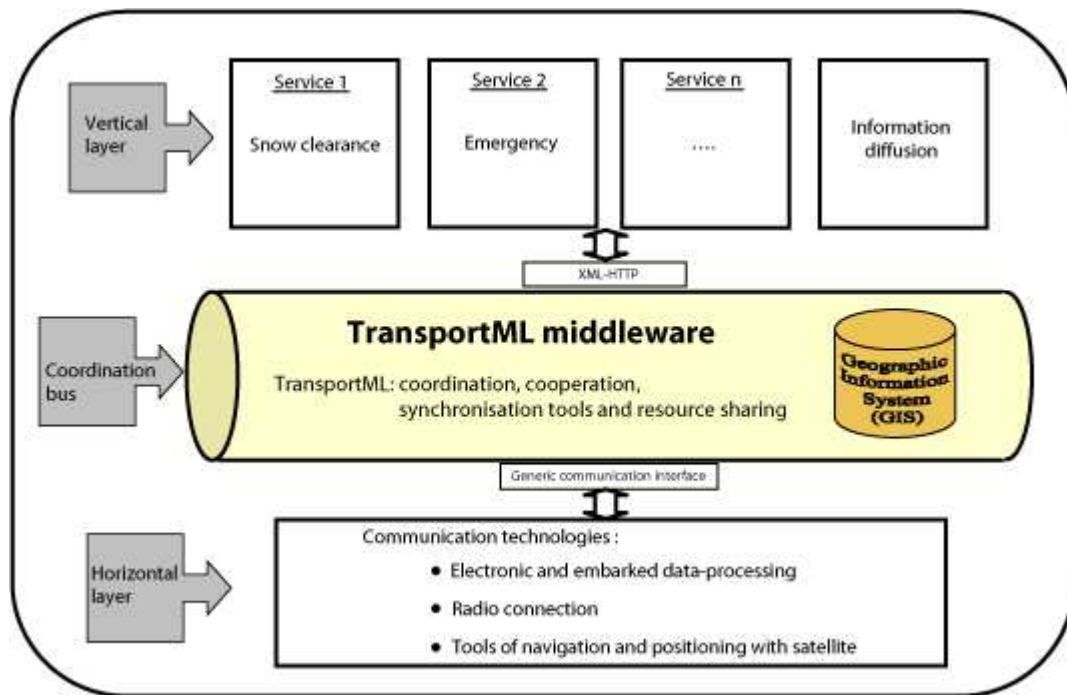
Vertical layer

Service 1
Snow clearance

Service 2
Emergency

Service n
....

Information diffusion

XML-HTTP

Coordination bus

TransportML middleware

TransportML: coordination, cooperation, synchronisation tools and resource sharing

Geographic Information System (GIS)

Generic communication interface

Horizontal layer

Communication technologies :
• Electronic and embarked data-processing
• Radio connection
• Tools of navigation and positioning with satellite